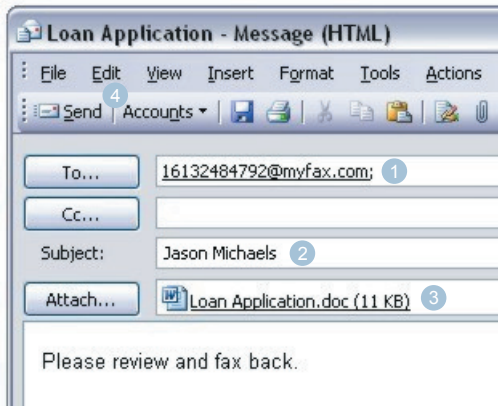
Loan Application - Message (HTML)

File Edit View Insert Format Tools Actions

Send 4 Accounts

To... 16132484792@myfax.com; 1

Cc...

Subject: Jason Michaels 2

Attach... Loan Application.doc (11 KB) 3

Please review and fax back.